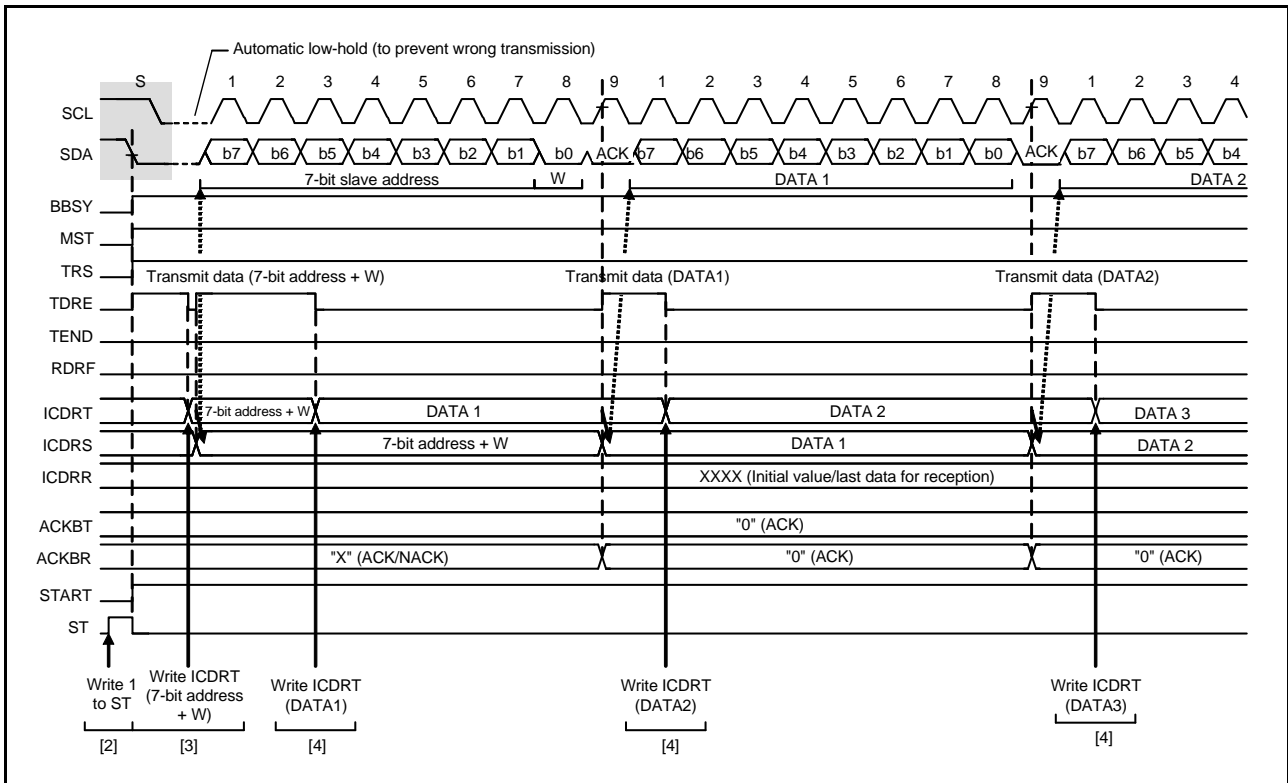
Automatic low-hold (to prevent wrong transmission)

S 1 2 3 4 5 6 7 8 9 1 2 3 4 5 6 7 8 9 1 2 3 4

SCL

SDA b7 b6 b5 b4 b3 b2 b1 b0 ACK b7 b6 b5 b4 b3 b2 b1 b0 ACK b7 b6 b5 b4

7-bit slave address W DATA 1 DATA 2

BBSY

MST

TRS Transmit data (7-bit address + W) Transmit data (DATA1) Transmit data (DATA2)

TDRE

TEND

RDRF

ICDRT 7-bit address + W DATA 1 DATA 2 DATA 3

ICDRS 7-bit address + W DATA 1 DATA 2

ICDRR XXXX (Initial value/last data for reception)

ACKBT "0" (ACK)

ACKBR "X" (ACK/NACK) "0" (ACK) "0" (ACK)

START

ST

Write 1 to ST

Write ICDRT (7-bit address + W)

Write ICDRT (DATA1)

Write ICDRT (DATA2)

Write ICDRT (DATA3)

[2] [3] [4] [4] [4]